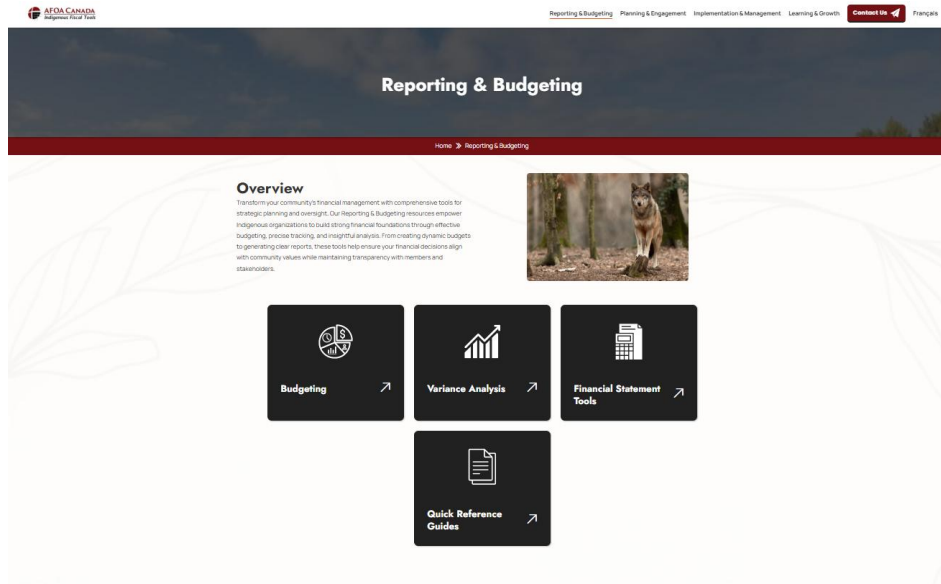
AFOA CANADA
Indigenous Fiscal Tools

Reporting & Budgeting Planning & Engagement Implementation & Management Learning & Growth Contact Us Français

Reporting & Budgeting

Home » Reporting & Budgeting

Overview

Transform your community's financial management with comprehensive tools for strategic planning and oversight. Our Reporting & Budgeting resources empower Indigenous organizations to build strong financial foundations through effective budgeting, precise tracking, and insightful analysis. From creating dynamic budgets to generating clear reports, these tools help ensure your financial decisions align with community values while maintaining transparency with members and stakeholders.

Budgeting

Variance Analysis

Financial Statement Tools

Quick Reference Guides